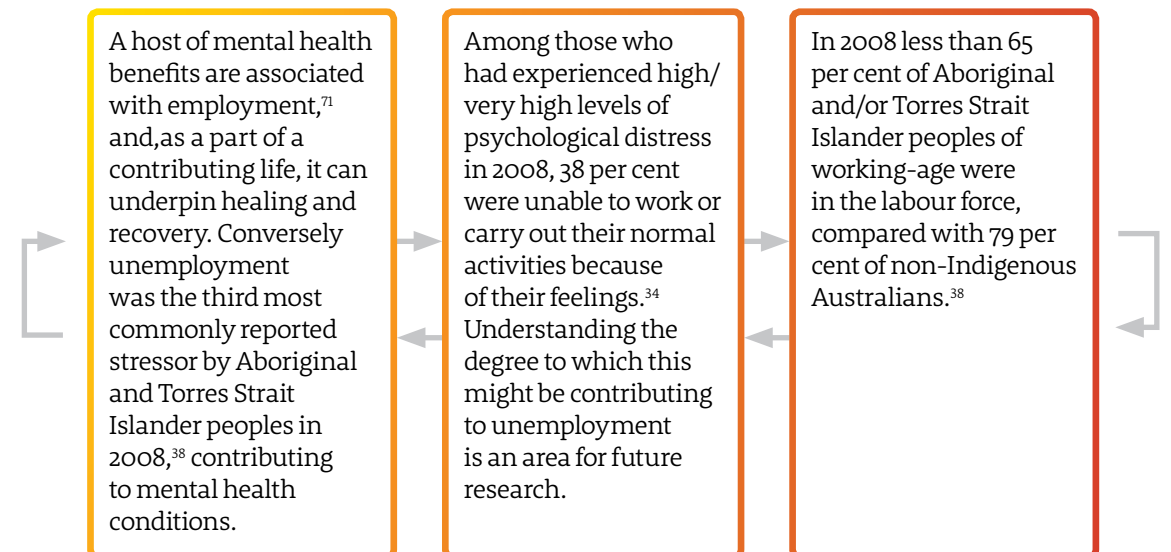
A host of mental health benefits are associated with employment,$^{71}$ and,as a part of a contributing life, it can underpin healing and recovery. Conversely unemployment was the third most commonly reported stressor by Aboriginal and Torres Strait Islander peoples in 2008,$^{38}$ contributing to mental health conditions.

Among those who had experienced high/ very high levels of psychological distress in 2008, 38 per cent were unable to work or carry out their normal activities because of their feelings.$^{34}$ Understanding the degree to which this might be contributing to unemployment is an area for future research.

In 2008 less than 65 per cent of Aboriginal and/or Torres Strait Islander peoples of working-age were in the labour force, compared with 79 per cent of non-Indigenous Australians.$^{38}$